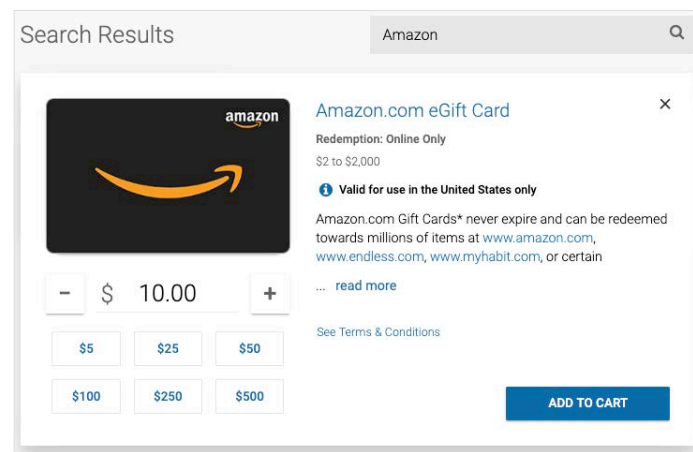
Search Results

Amazon

amazon

Amazon.com eGift Card

×

Redemption: Online Only

\$2 to \$2,000

Valid for use in the United States only

Amazon.com Gift Cards* never expire and can be redeemed towards millions of items at www.amazon.com, www.endless.com, www.myhabit.com, or certain

... read more

See Terms & Conditions

− \$ 10.00 +

| \$5 | \$25 | \$50 |
|---|---|---|
| \$100 | \$250 | \$500 |

ADD TO CART